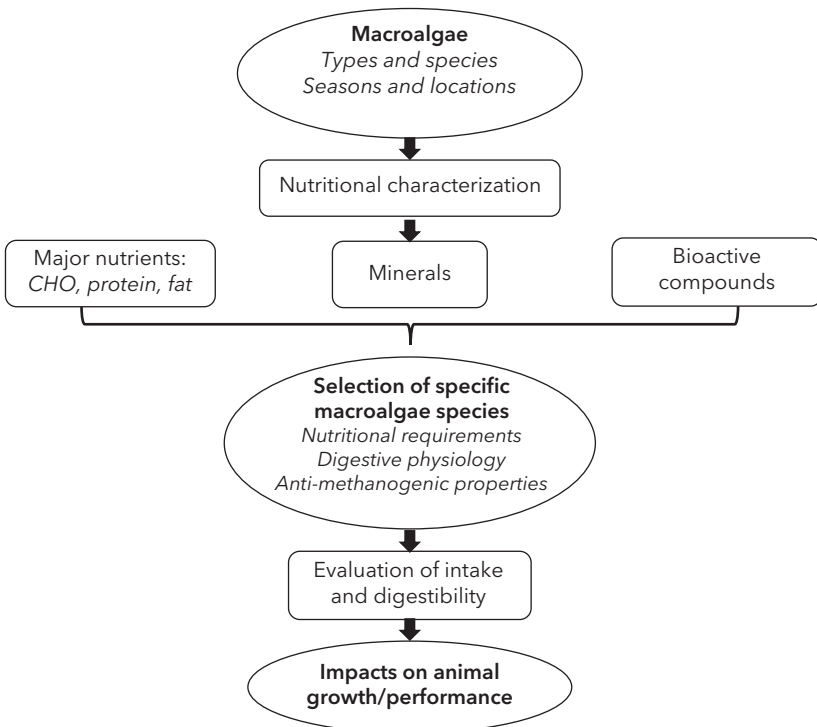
**Macroalgae**
*Types and species*
*Seasons and locations*

Nutritional characterization

Major nutrients: *CHO, protein, fat*

Minerals

Bioactive compounds

**Selection of specific macroalgae species**
*Nutritional requirements*
*Digestive physiology*
*Anti-methanogenic properties*

Evaluation of intake and digestibility

**Impacts on animal growth/performance**